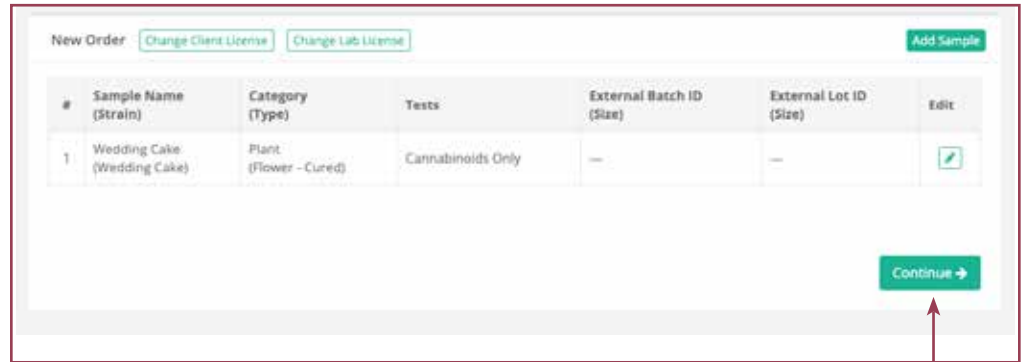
New Order Change Client License Change Lab License Add Sample

| # | Sample Name (Strain) | Category (Type) | Tests | External Batch ID (Size) | External Lot ID (Size) | Edit |
|---|---|---|---|---|---|---|
| 1 | Wedding Cake (Wedding Cake) | Plant (Flower - Cured) | Cannabinoids Only | — | — | |

Continue →